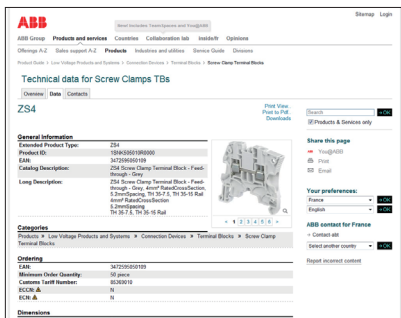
ABB

Sitemap Login

Search includes: Team Spaces and You@ABB

ABB Group Products and services Countries Collaboration lab Industries Opinions

Offerings A-Z Sales support A-Z Products Industries and utilities Service Guide Divisions

Product Guide > Low Voltage Products and Systems > Connection Devices > Terminal Blocks > Screw Clamp Terminal Blocks

Technical data for Screw Clamps TBs

Overview Data Contacts

ZS4

Print View
Print to Pdf
Downloads

General Information

| | |
|---|---|
| Extended Product Type: | ZS4 |
| Product ID: | 1SNK505010R0000 |
| EAN: | 3472595050109 |
| Catalog Description: | ZS4 Screw Clamp Terminal Block - Feed-through - Grey |
| Long Description: | ZS4 Screw Clamp Terminal Block - Feed-through - Grey, 4mm² RatedCrossSection, 5.2mmSpacing, TH 35-7.5, TH 35-15 Rail 4mm² RatedCrossSection 5.2mmSpacing TH 35-7.5, TH 35-15 Rail |

< 1 2 3 4 5 6 >

Categories

Products > Low Voltage Products and Systems > Connection Devices > Terminal Blocks > Screw Clamp Terminal Blocks

Ordering

| | |
|---|---|
| EAN: | 3472595050109 |
| Minimum Order Quantity: | 50 piece |
| Customs Tariff Number: | 85369010 |
| ECCN: | N |
| ECN: | N |

Dimensions

Search
Products & Services only
» OK

Share this page
You@ABB
Print
Email

Your preferences:
France
English
» OK

ABB contact for France
Contact abb
Select another country
» OK

Report incorrect content